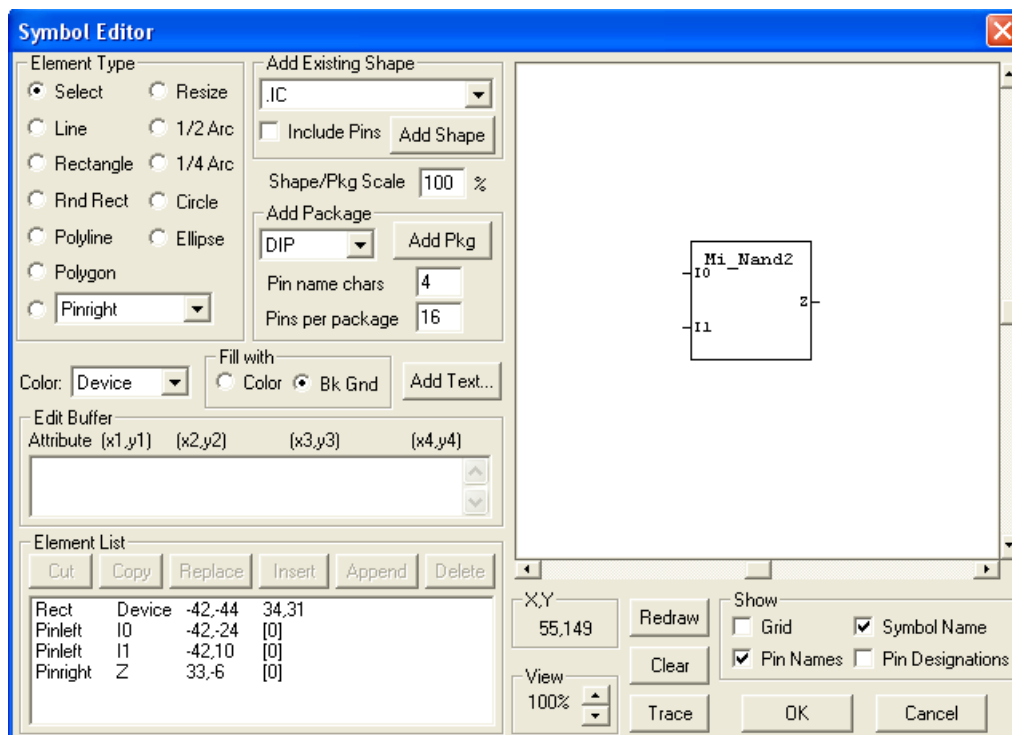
Symbol Editor

Element Type
Select
Resize
Line
1/2 Arc
Rectangle
1/4 Arc
Rnd Rect
Circle
Polyline
Ellipse
Polygon
Pinright

Add Existing Shape
.IC
Include Pins
Add Shape
Shape/Pkg Scale 100 %
Add Package
DIP
Add Pkg
Pin name chars 4
Pins per package 16

Mi_Nand2
I0
I1
Z

Color: Device
Fill with
Color
Bk Gnd
Add Text...

Edit Buffer
Attribute (x1,y1) (x2,y2) (x3,y3) (x4,y4)

Element List
Cut Copy Replace Insert Append Delete

| Rect | Device | -42,-44 | 34,31 |
|---|---|---|---|
| Pinleft | I0 | -42,-24 | [0] |
| Pinleft | I1 | -42,10 | [0] |
| Pinright | Z | 33,-6 | [0] |

X,Y
55,149
View
100%
Redraw
Clear
Trace
Show
Grid
Symbol Name
Pin Names
Pin Designations
OK
Cancel